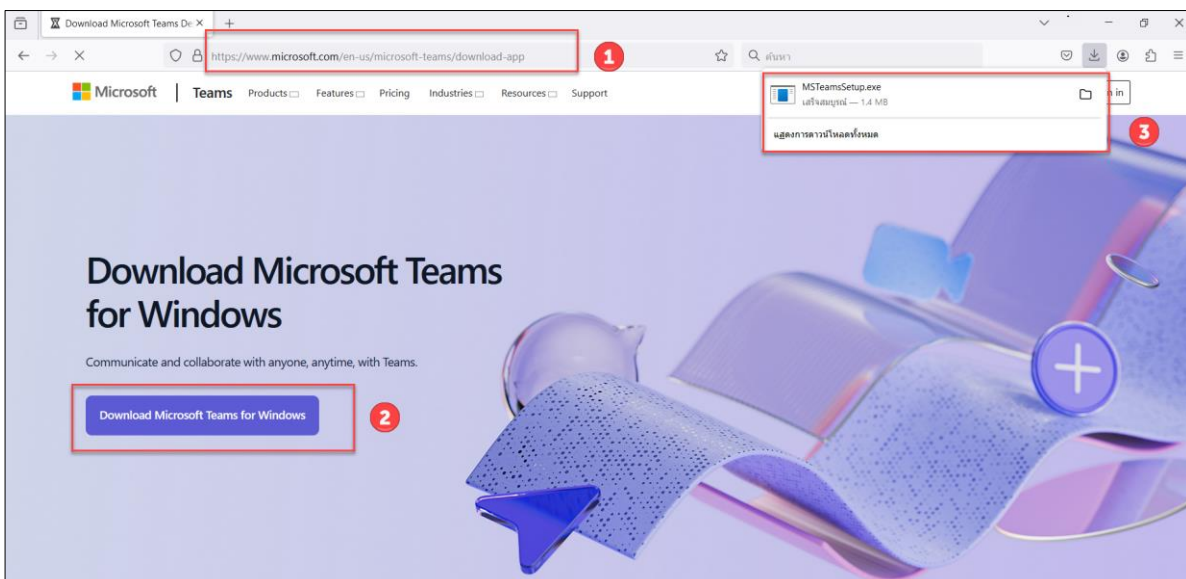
Download Microsoft Teams De ×

+

https://www.microsoft.com/en-us/microsoft-teams/download-app

1

ค้นหา

Microsoft | Teams Products Features Pricing Industries Resources Support

MSTeamsSetup.exe
เสร็จสมบูรณ์ — 1.4 MB

แสดงการดาวน์โหลดทั้งหมด

3

in

Download Microsoft Teams for Windows

Communicate and collaborate with anyone, anytime, with Teams.

Download Microsoft Teams for Windows

2